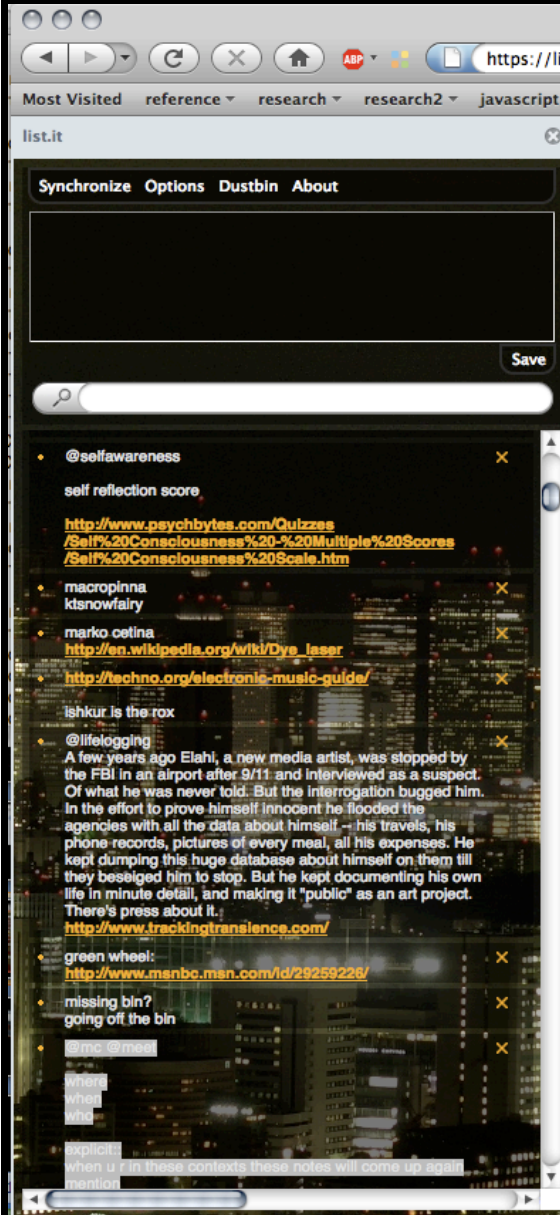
https://li

Most Visited reference research research2 javascript

list.it

Synchronize Options Dustbin About

Save

@selfawareness

self reflection score

http://www.psychbytes.com/Quizzes/Self%20Consciousness%20-%20Multiple%20Scores/Self%20Consciousness%20Scale.htm

macropinna
ktsnowfairy

marko cetina
http://en.wikipedia.org/wiki/Dye_laser

http://techno.org/electronic-music-guide/

ishkur is the rox

@lifelogging
A few years ago Elahi, a new media artist, was stopped by the FBI in an airport after 9/11 and interviewed as a suspect. Of what he was never told. But the interrogation bugged him. In the effort to prove himself innocent he flooded the agencies with all the data about himself -- his travels, his phone records, pictures of every meal, all his expenses. He kept dumping this huge database about himself on them till they beseiged him to stop. But he kept documenting his own life in minute detail, and making it "public" as an art project. There's press about it.
http://www.trackingtransience.com/

green wheel:
http://www.msnbc.msn.com/id/29259226/

missing bin?
going off the bin

@mc @meet

where
when
who

explicit:
when u r in these contexts these notes will come up again
mention